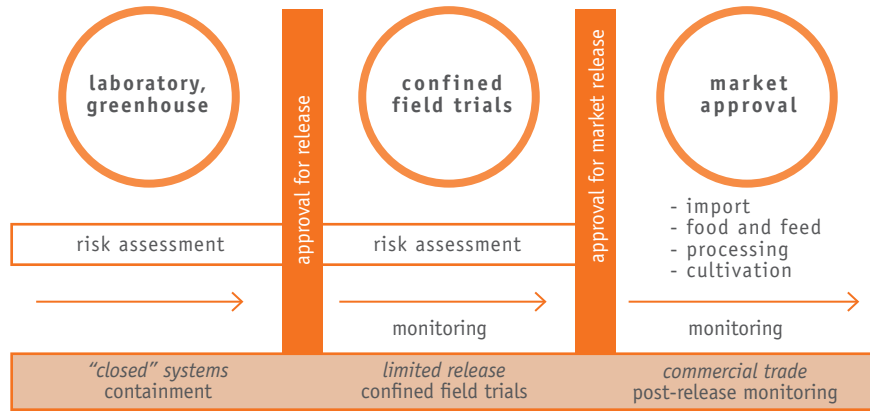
laboratory, greenhouse

approval for release

confined field trials

approval for market release

market approval

risk assessment

risk assessment

- import
- food and feed
- processing
- cultivation

monitoring

monitoring

"closed" systems
containment

limited release
confined field trials

commercial trade
post-release monitoring